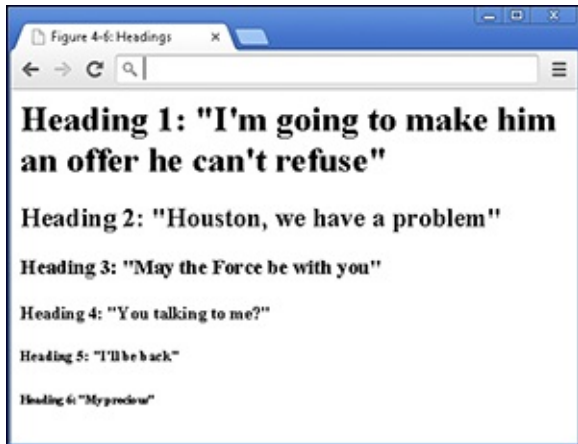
Figure 4-6: Headings ×

Heading 1: "I'm going to make him an offer he can't refuse"

Heading 2: "Houston, we have a problem"

Heading 3: "May the Force be with you"

Heading 4: "You talking to me?"

Heading 5: "I'll be back"

Heading 6: "My precious"